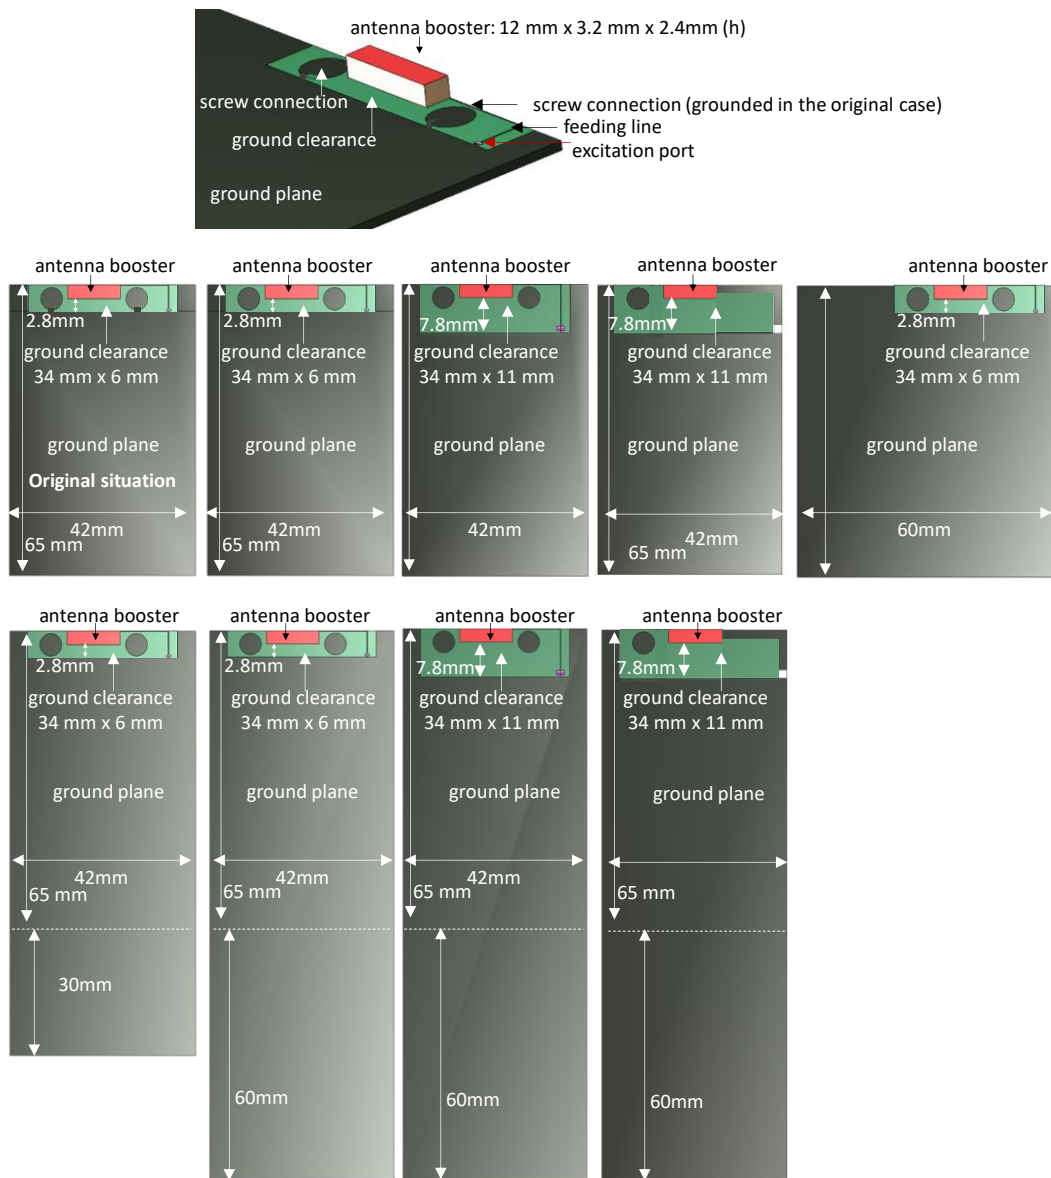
antenna booster: 12 mm x 3.2 mm x 2.4mm (h)
screw connection
screw connection (grounded in the original case)
ground clearance
feeding line
excitation port
ground plane

antenna booster
2.8mm
ground clearance
34 mm x 6 mm
ground plane
Original situation
42mm
65 mm

antenna booster
2.8mm
ground clearance
34 mm x 6 mm
ground plane
42mm
65 mm

antenna booster
7.8mm
ground clearance
34 mm x 11 mm
ground plane
42mm

antenna booster
7.8mm
ground clearance
34 mm x 11 mm
ground plane
42mm
65 mm

antenna booster
2.8mm
ground clearance
34 mm x 6 mm
ground plane
60mm

antenna booster
2.8mm
ground clearance
34 mm x 6 mm
ground plane
42mm
65 mm
30mm

antenna booster
2.8mm
ground clearance
34 mm x 6 mm
ground plane
42mm
65 mm
60mm

antenna booster
7.8mm
ground clearance
34 mm x 11 mm
ground plane
42mm
65 mm
60mm

antenna booster
7.8mm
ground clearance
34 mm x 11 mm
ground plane
65 mm
60mm